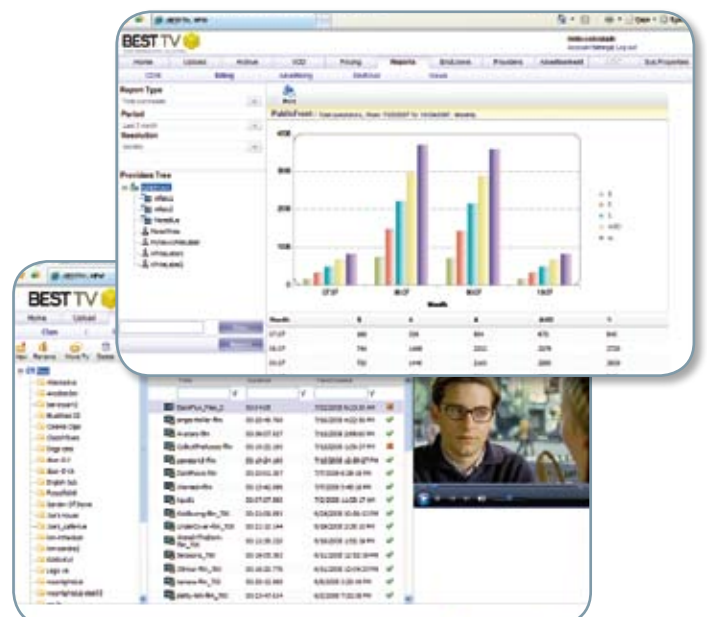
BEST TV

Home | Upload | Archive | VOD | Pricing | Reports | End-Users | Providers | Advertisement | Sub-Properties

Billing

Report Type

Period

Resolution

Providers Tree

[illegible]

Month

400

300

200

100

BEST TV

Home | Upload

New | Rename | Move To | Delete

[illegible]